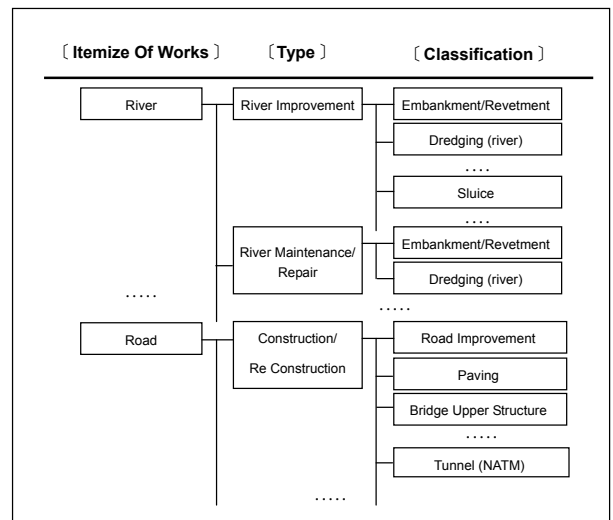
〔 Itemize Of Works 〕 〔Type 〕 〔 Classification 〕

River

River Improvement

Embankment/Revetment

Dredging (river)

....

Sluice

....

River Maintenance/ Repair

Embankment/Revetment

Dredging (river)

.....

.....

Road

Construction/ Re Construction

Road Improvement

Paving

Bridge Upper Structure

.....

Tunnel (NATM)

.....